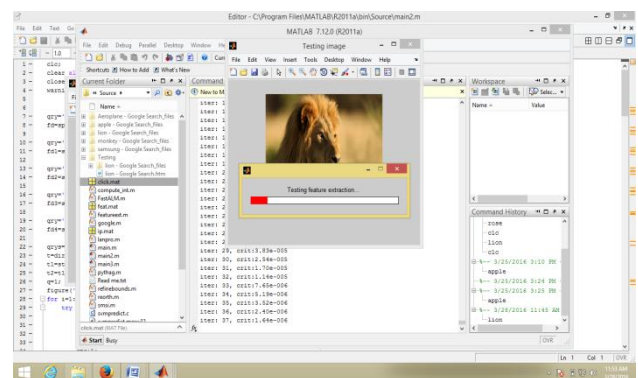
Editor - C:\Program Files\MATLAB\R2011a\bin\Source\main2.m

File Edit Text Go

MATLAB 7.12.0 (R2011a)

File Edit Debug Parallel Desktop Window He

Testing image

File Edit View Insert Tools Desktop Window Help

Shortcuts How to Add What's New

Current Folder

Command

Source

New to M

Name

Aeroplane - Google Search_files
apple - Google Search_files
lion - Google Search_files
monkey - Google Search_files
samsung - Google Search_files
Testing
lion - Google Search_files
lion - Google Search.htm
click.mat
compute_int.m
FastALM.m
feat.mat
featureext.m
google.m
ip.mat
lenpro.m
main.m
main2.m
main3.m
pythag.m
Read me.txt
refinebounds.m
rsorth.m
smsi.m
svmpredict.c

click.mat (MAT File)

Testing feature extraction...

iter: 1
iter: 1
iter: 1
iter: 1
iter: 1
iter: 1
iter: 1
iter: 1
iter: 1
iter: 2
iter: 2
iter: 2
iter: 2
iter: 2
iter: 2
iter: 2
iter: 2
iter: 2
iter: 29, crit:3.83e-005
iter: 30, crit:2.54e-005
iter: 31, crit:1.70e-005
iter: 32, crit:1.14e-005
iter: 33, crit:7.65e-006
iter: 34, crit:5.19e-006
iter: 35, crit:3.52e-006
iter: 36, crit:2.40e-006
iter: 37, crit:1.64e-006

fx

Start Busy

Workspace

Name

Value

Command History

rose
clc
lion
clc
3/25/2016 3:10 PM
apple
3/25/2016 3:24 PM
apple
3/26/2016 11:45 AM
lion

OVR

Ln 1 Col 1 OVR

1 clc;
2 clear al
3 close
4 warni
7 qry='
8 fd=sp
10 qry='
11 fd1=s
13 qry='
14 fd2=s
16 qry='
17 fd3=s
19 qry='
20 fd4=s
22 qry='
23 t=dir
24 t1=st
25 t=t1
26 q=1;
27 figure('
28 for t=1:
29 try